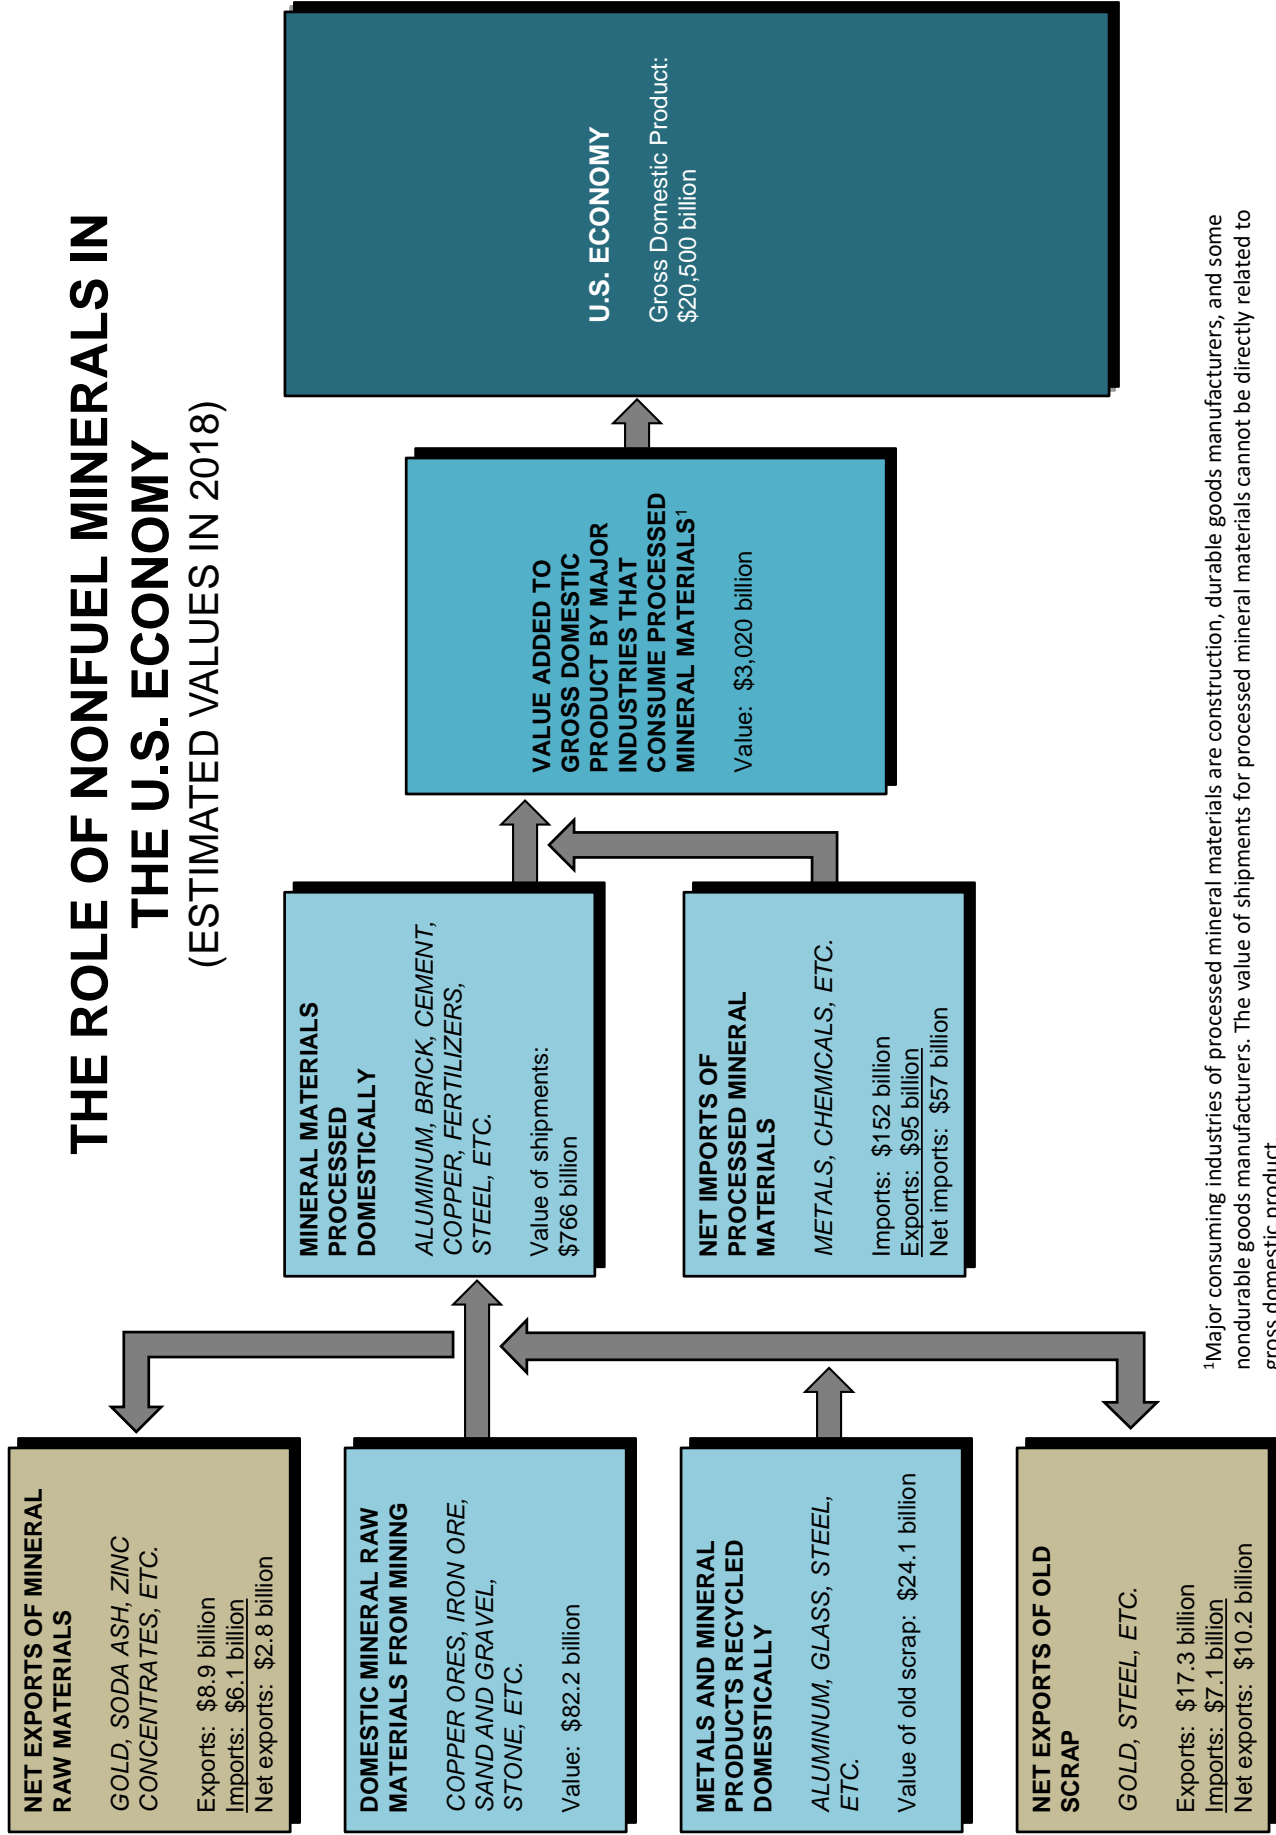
THE ROLE OF NONFUEL MINERALS IN THE U.S. ECONOMY
(ESTIMATED VALUES IN 2018)

NET EXPORTS OF MINERAL RAW MATERIALS

GOLD, SODA ASH, ZINC CONCENTRATES, ETC.

Exports: $8.9 billion
Imports: $6.1 billion
Net exports: $2.8 billion

DOMESTIC MINERAL RAW MATERIALS FROM MINING

COPPER ORES, IRON ORE, SAND AND GRAVEL, STONE, ETC.

Value: $82.2 billion

METALS AND MINERAL PRODUCTS RECYCLED DOMESTICALLY

ALUMINUM, GLASS, STEEL, ETC.

Value of old scrap: $24.1 billion

NET EXPORTS OF OLD SCRAP

GOLD, STEEL, ETC.

Exports: $17.3 billion
Imports: $7.1 billion
Net exports: $10.2 billion

MINERAL MATERIALS PROCESSED DOMESTICALLY

ALUMINUM, BRICK, CEMENT, COPPER, FERTILIZERS, STEEL, ETC.

Value of shipments: $766 billion

NET IMPORTS OF PROCESSED MINERAL MATERIALS

METALS, CHEMICALS, ETC.

Imports: $152 billion
Exports: $95 billion
Net imports: $57 billion

VALUE ADDED TO GROSS DOMESTIC PRODUCT BY MAJOR INDUSTRIES THAT CONSUME PROCESSED MINERAL MATERIALS$^1$

Value: $3,020 billion

U.S. ECONOMY

Gross Domestic Product: $20,500 billion

$^1$Major consuming industries of processed mineral materials are construction, durable goods manufacturers, and some nondurable goods manufacturers. The value of shipments for processed mineral materials cannot be directly related to gross domestic product.